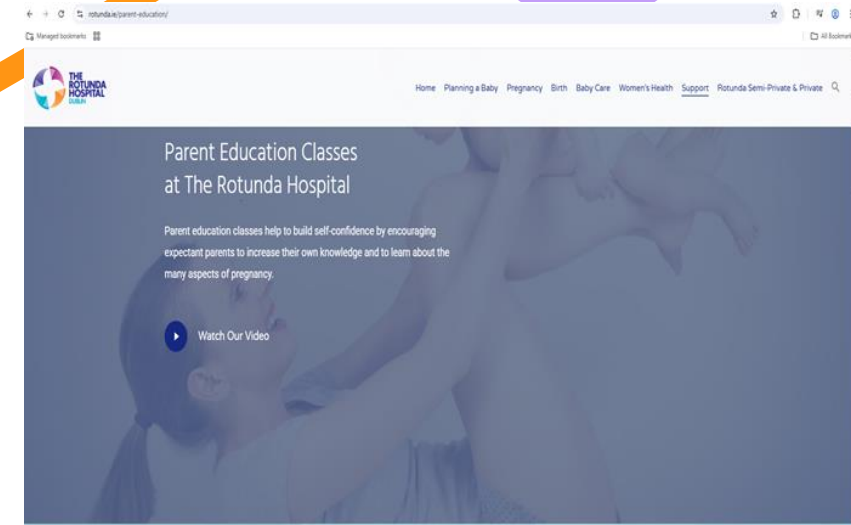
rotunda.ie/parent-education/

Managed bookmarks

All Bookmarks

THE ROTUNDA HOSPITAL DUBLIN

Home Planning a Baby Pregnancy Birth Baby Care Women's Health Support Rotunda Semi-Private & Private

Parent Education Classes at The Rotunda Hospital

Parent education classes help to build self-confidence by encouraging expectant parents to increase their own knowledge and to learn about the many aspects of pregnancy.

Watch Our Video